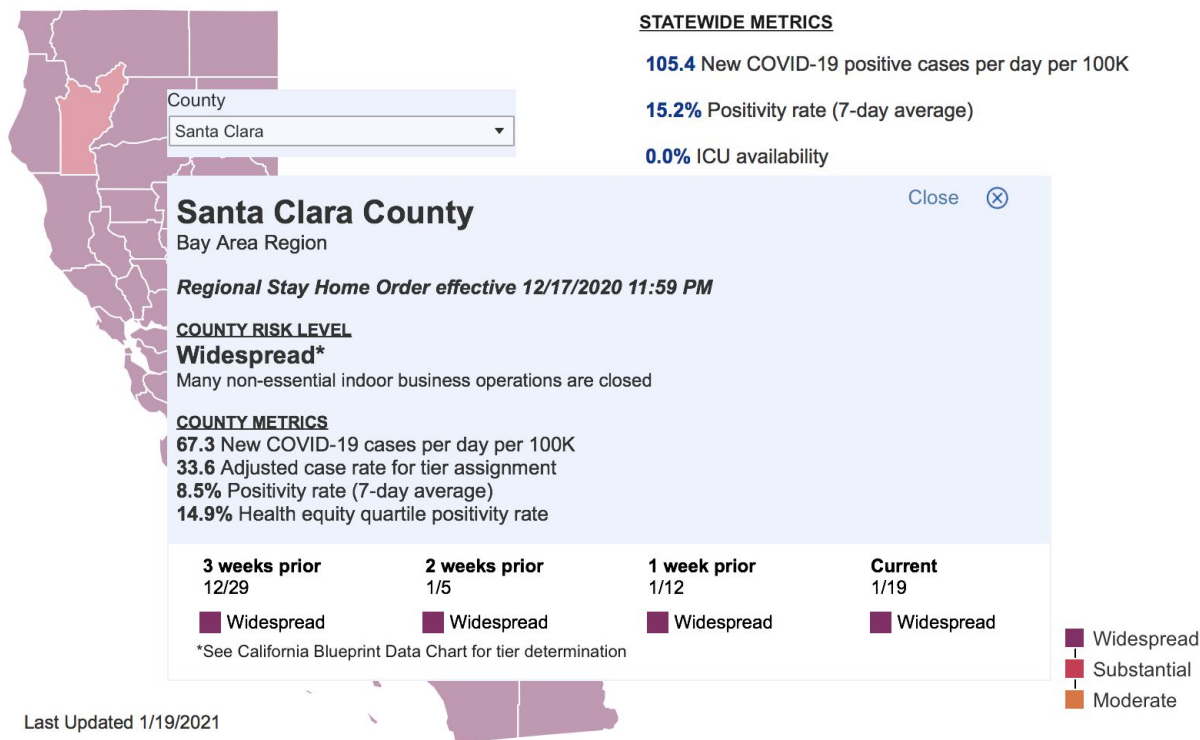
STATEWIDE METRICS

105.4 New COVID-19 positive cases per day per 100K

15.2% Positivity rate (7-day average)

0.0% ICU availability

County

Santa Clara

Close ⊗

Santa Clara County

Bay Area Region

Regional Stay Home Order effective 12/17/2020 11:59 PM

COUNTY RISK LEVEL

Widespread*

Many non-essential indoor business operations are closed

COUNTY METRICS

67.3 New COVID-19 cases per day per 100K
33.6 Adjusted case rate for tier assignment
8.5% Positivity rate (7-day average)
14.9% Health equity quartile positivity rate

| 3 weeks prior | 2 weeks prior | 1 week prior | Current |
|---|---|---|---|
| 12/29 | 1/5 | 1/12 | 1/19 |
| Widespread | Widespread | Widespread | Widespread |

*See California Blueprint Data Chart for tier determination

Widespread
Substantial
Moderate

Last Updated 1/19/2021